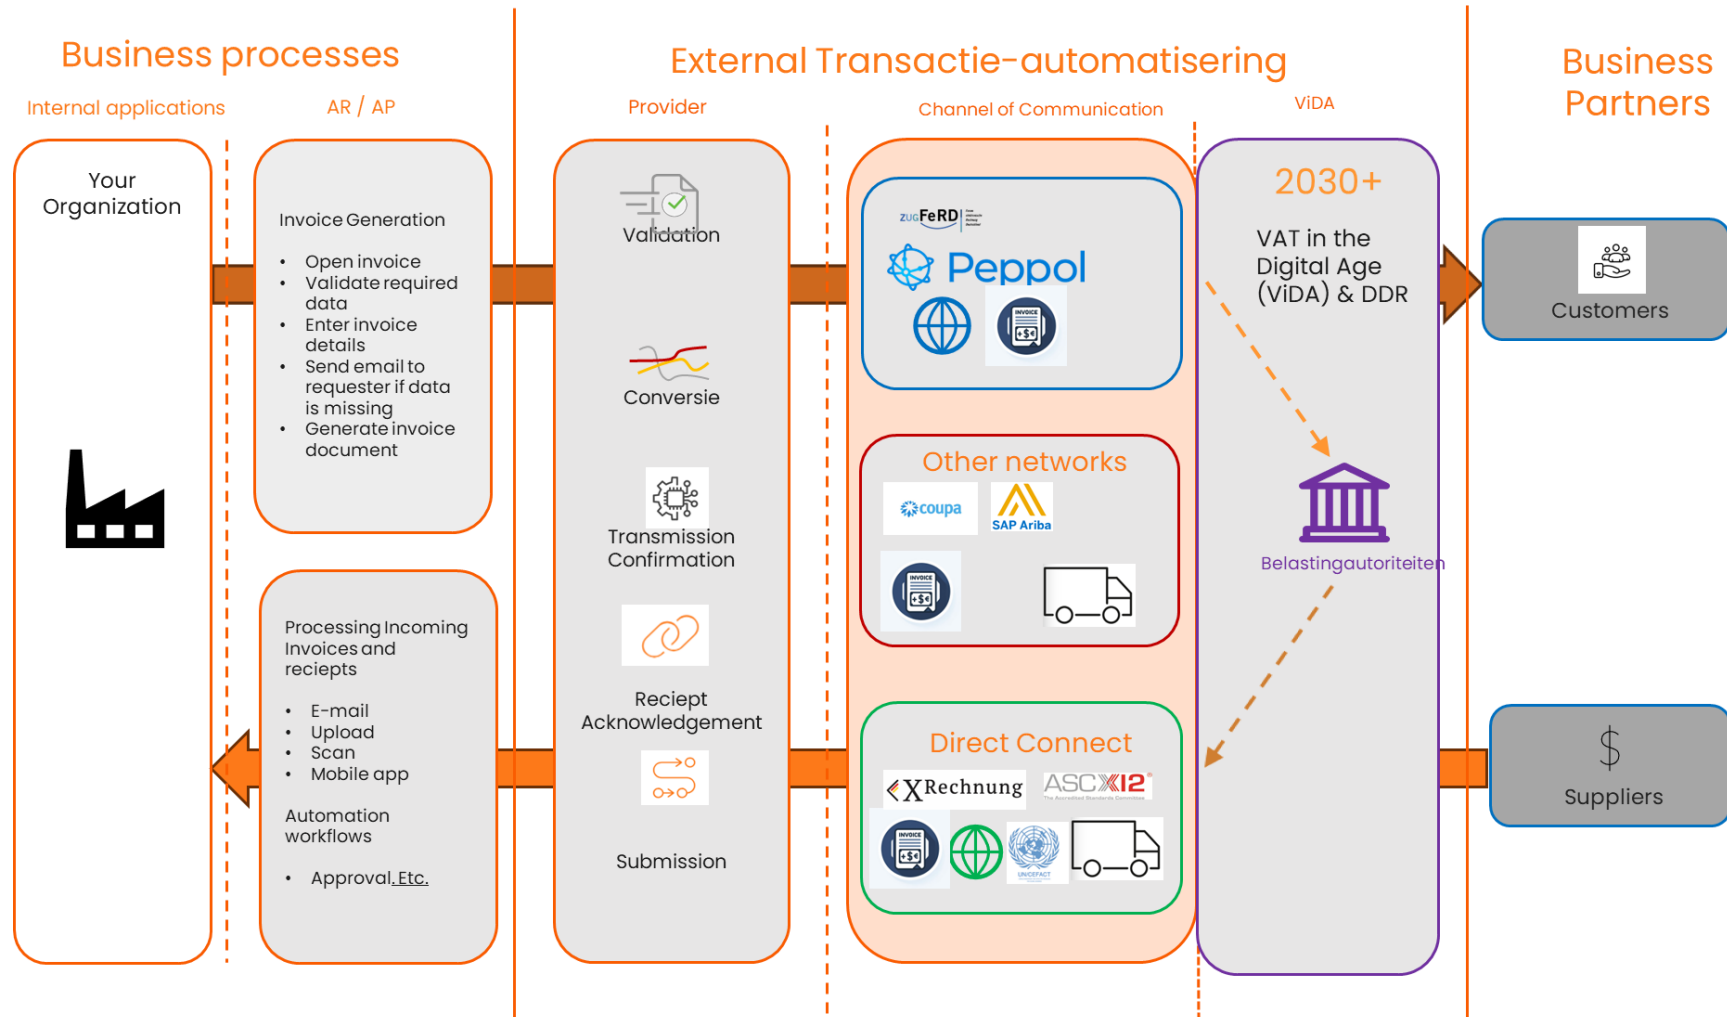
Business processes

Internal applications

AR / AP

External Transactie-automatisering

Provider

Channel of Communication

ViDA

Business Partners

Your Organization

Invoice Generation

- Open invoice
- Validate required data
- Enter invoice details
- Send email to requester if data is missing
- Generate invoice document

Validation

Conversie

Transmission Confirmation

Reciept Acknowledgement

Submission

ZUGFeRD

Peppol

INVOICE

Other networks

coupa

SAP Ariba

Direct Connect

XRechnung

ASC X12

UN/CEFACT

2030+

VAT in the Digital Age (ViDA) & DDR

Belastingautoriteiten

Customers

Suppliers

Processing Incoming Invoices and reciepts

- E-mail
- Upload
- Scan
- Mobile app

Automation workflows

- Approval, Etc.